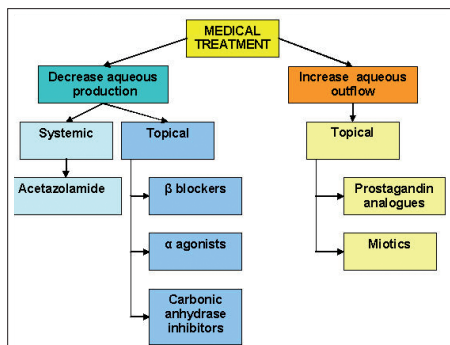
MEDICAL TREATMENT

Decrease aqueous production

Systemic

Acetazolamide

Topical

β blockers

α agonists

Carbonic anhydrase inhibitors

Increase aqueous outflow

Topical

Prostagandin analogues

Miotics